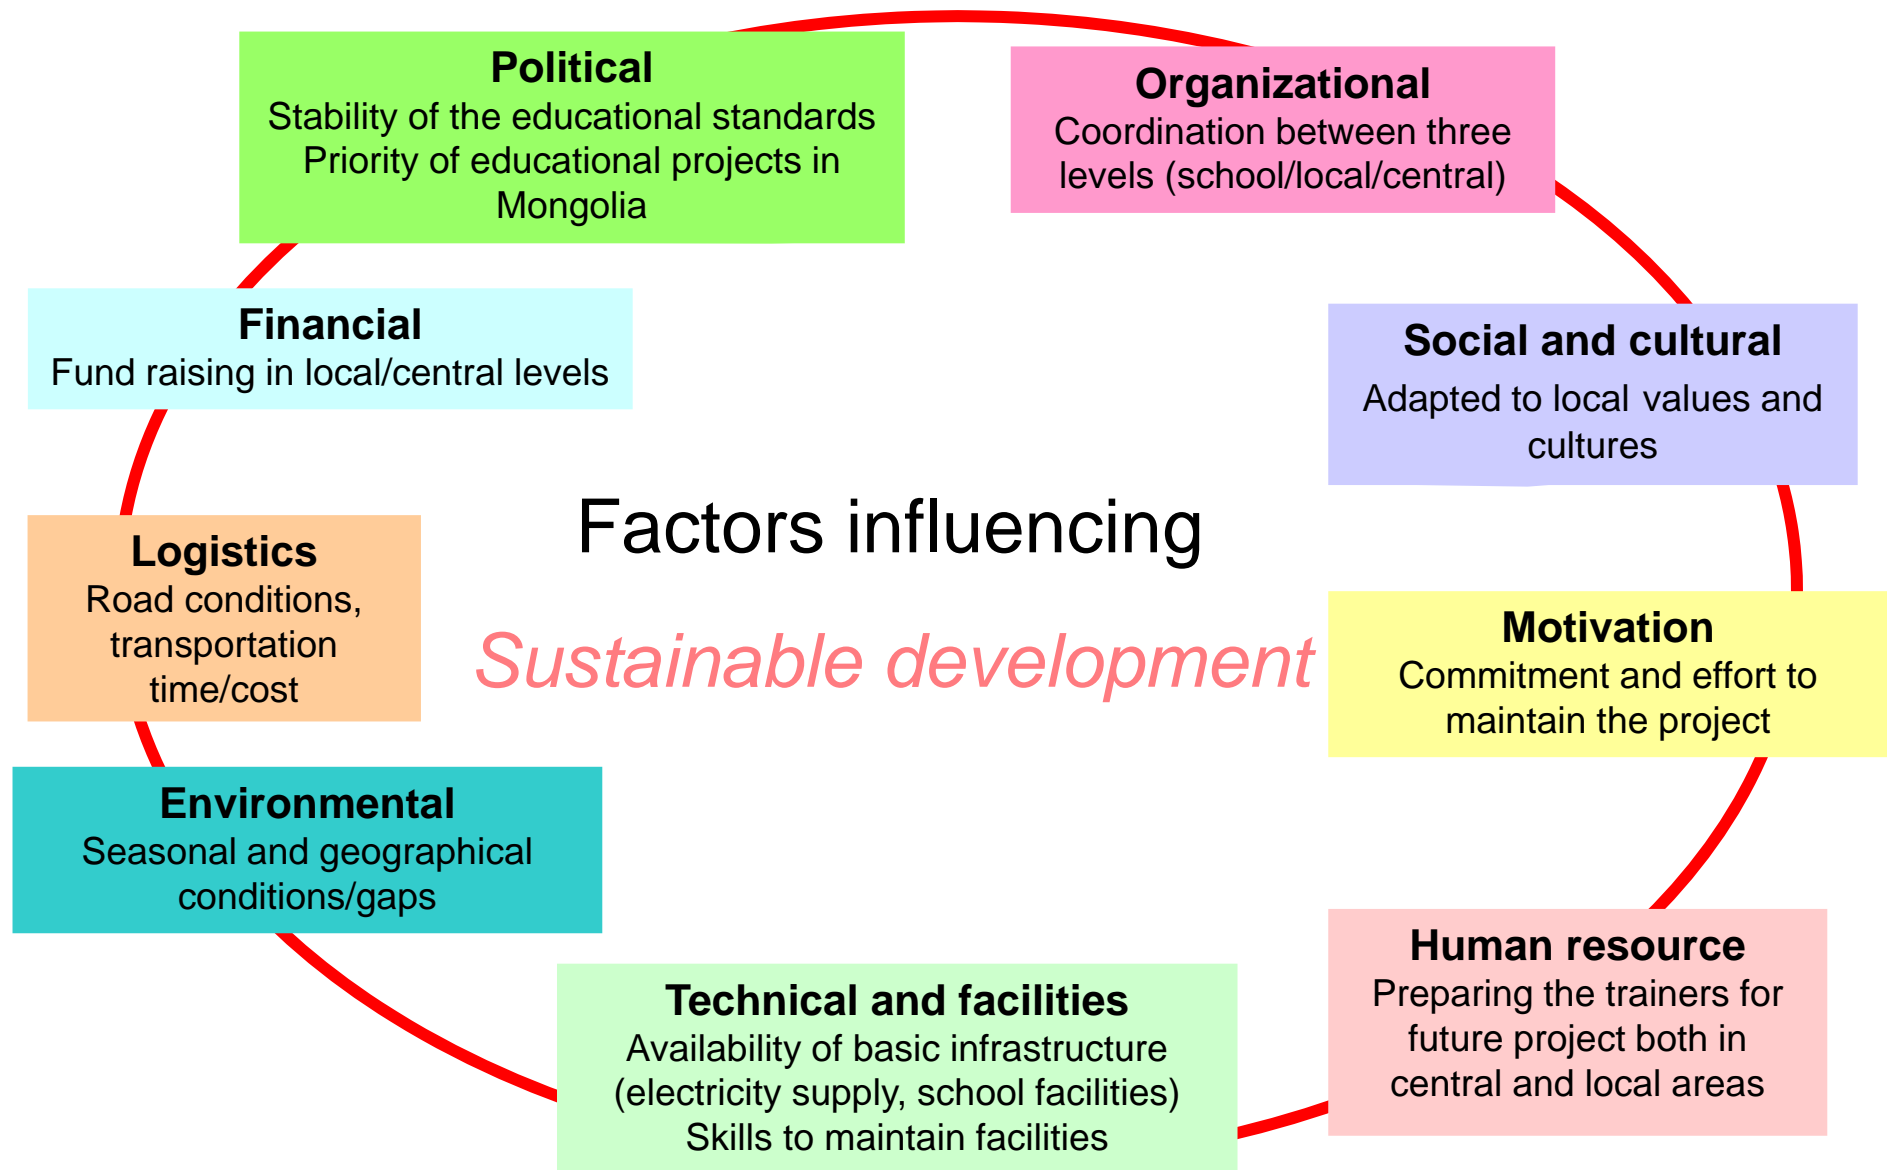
Political
Stability of the educational standards
Priority of educational projects in Mongolia

Organizational
Coordination between three levels (school/local/central)

Financial
Fund raising in local/central levels

Social and cultural
Adapted to local values and cultures

Factors influencing

Sustainable development

Logistics
Road conditions, transportation time/cost

Motivation
Commitment and effort to maintain the project

Environmental
Seasonal and geographical conditions/gaps

Human resource
Preparing the trainers for future project both in central and local areas

Technical and facilities
Availability of basic infrastructure (electricity supply, school facilities)
Skills to maintain facilities